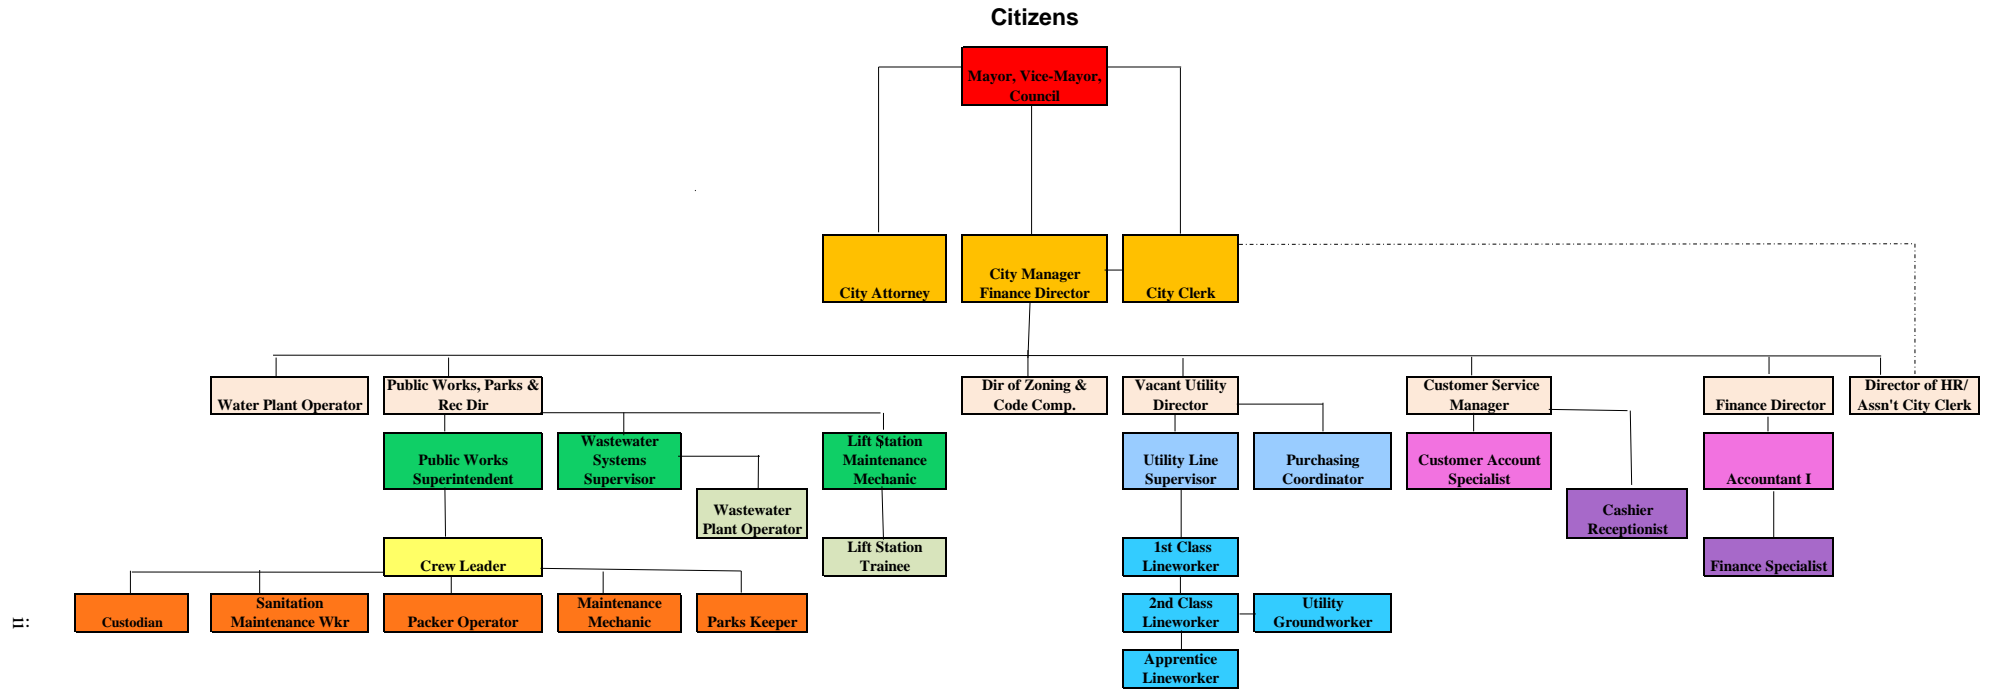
Citizens

Mayor, Vice-Mayor, Council

City Attorney

City Manager Finance Director

City Clerk

Water Plant Operator

Public Works, Parks & Rec Dir

Dir of Zoning & Code Comp.

Vacant Utility Director

Customer Service Manager

Finance Director

Director of HR/ Assn't City Clerk

Public Works Superintendent

Wastewater Systems Supervisor

Lift Station Maintenance Mechanic

Utility Line Supervisor

Purchasing Coordinator

Customer Account Specialist

Accountant I

Wastewater Plant Operator

Cashier Receptionist

Crew Leader

Lift Station Trainee

1st Class Lineworker

Finance Specialist

Custodian

Sanitation Maintenance Wkr

Packer Operator

Maintenance Mechanic

Parks Keeper

2nd Class Lineworker

Utility Groundworker

Apprentice Lineworker